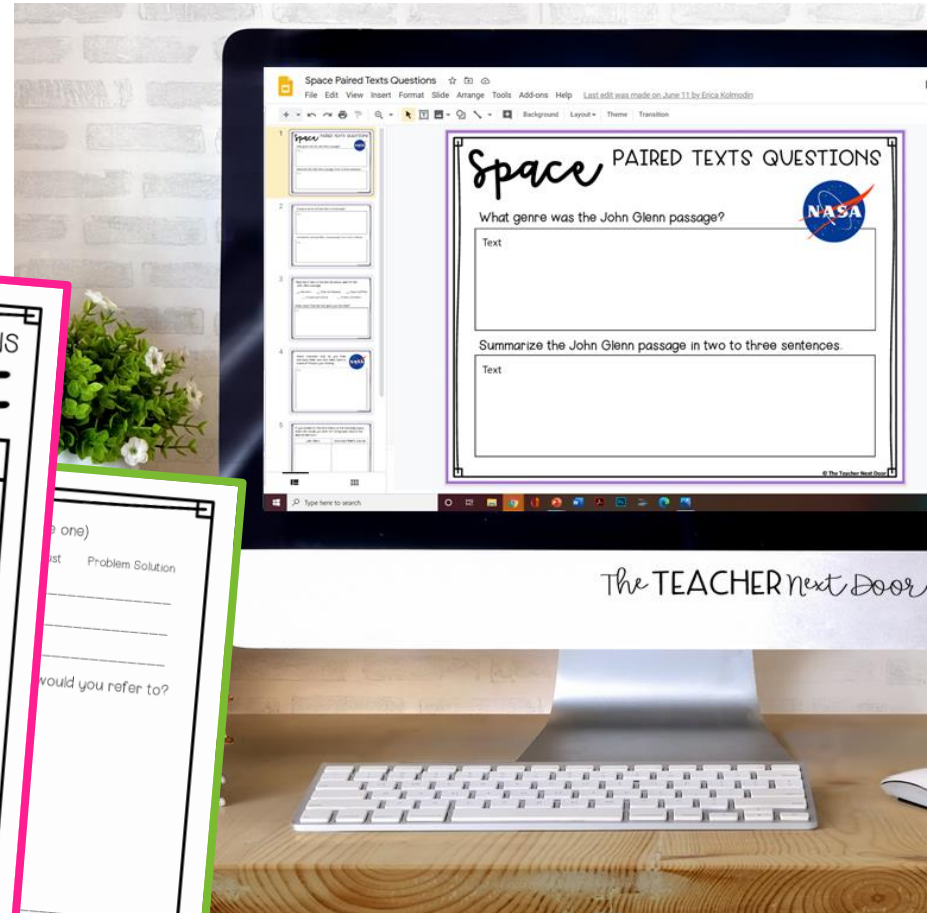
Space Paired Texts Questions

File Edit View Insert Format Slide Arrange Tools Add-ons Help Last edit was made on June 11 by Erica Kolmodin

Background Layout Theme Transition

Space PAIRED TEXTS QUESTIONS

NASA

What genre was the John Glenn passage?

Text

Summarize the John Glenn passage in two to three sentences.

Text

© The Teacher Next Door

Type here to search

The TEACHER Next Door

NS

e one)

ust Problem Solution

would you refer to?